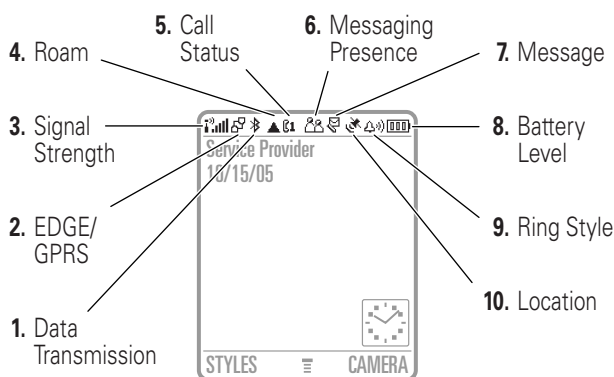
5. Call Status

6. Messaging Presence

4. Roam

7. Message

3. Signal Strength

8. Battery Level

Service Provider
10/15/05

2. EDGE/ GPRS

9. Ring Style

10. Location

1. Data Transmission

STYLES

CAMERA